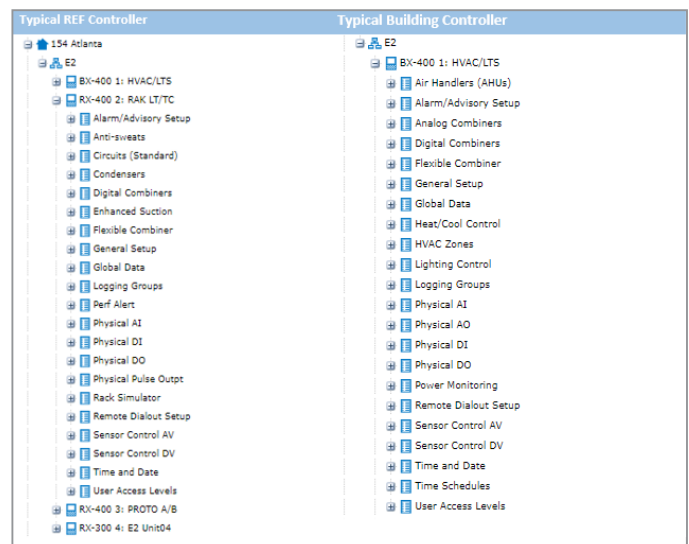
Typical REF Controller

154 Atlanta
E2
BX-400 1: HVAC/LTS
RX-400 2: RAK LT/TC
Alarm/Advisory Setup
Anti-sweats
Circuits (Standard)
Condensers
Digital Combiners
Enhanced Suction
Flexible Combiner
General Setup
Global Data
Logging Groups
Perf Alert
Physical AI
Physical DI
Physical DO
Physical Pulse Outpt
Rack Simulator
Remote Dialout Setup
Sensor Control AV
Sensor Control DV
Time and Date
User Access Levels
RX-400 3: PROTO A/B
RX-300 4: E2 Unit04

Typical Building Controller

E2
BX-400 1: HVAC/LTS
Air Handlers (AHUs)
Alarm/Advisory Setup
Analog Combiners
Digital Combiners
Flexible Combiner
General Setup
Global Data
Heat/Cool Control
HVAC Zones
Lighting Control
Logging Groups
Physical AI
Physical AO
Physical DI
Physical DO
Power Monitoring
Remote Dialout Setup
Sensor Control AV
Sensor Control DV
Time and Date
Time Schedules
User Access Levels